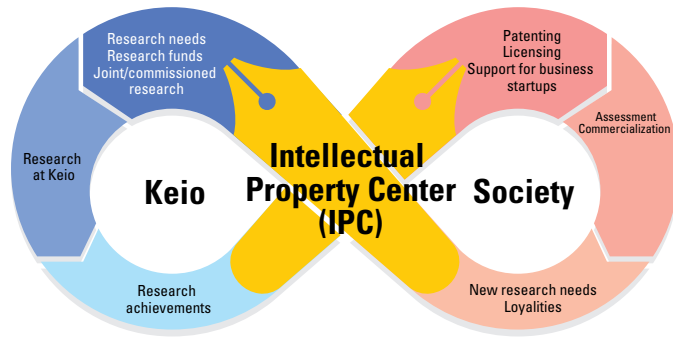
Research needs
Research funds
Joint/commissioned research

Research at Keio

Keio

Research achievements

Intellectual Property Center (IPC)

Patenting
Licensing
Support for business startups

Assessment
Commercialization

Society

New research needs
Loyalities